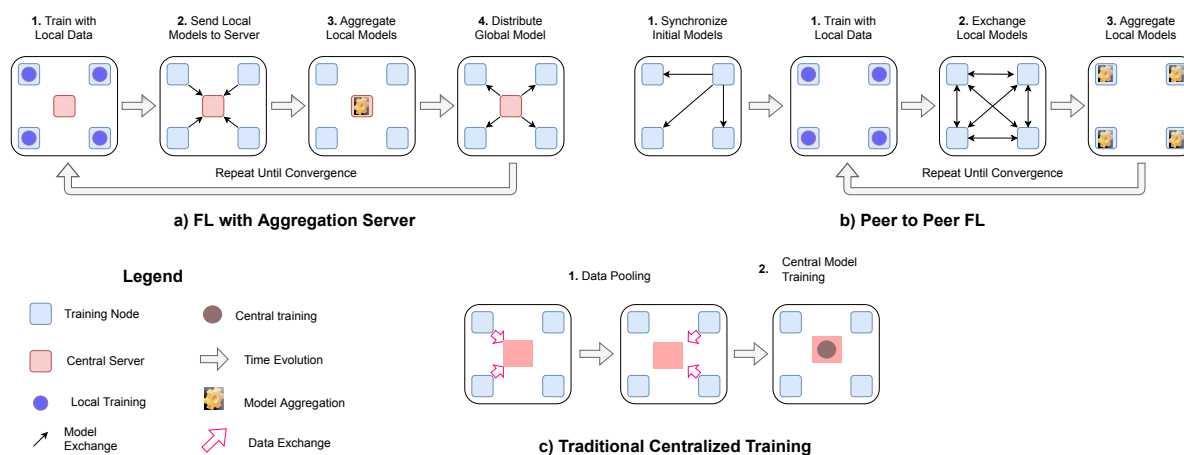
**1.** Train with Local Data

**2.** Send Local Models to Server

**3.** Aggregate Local Models

**4.** Distribute Global Model

Repeat Until Convergence

**a) FL with Aggregation Server**

**1.** Synchronize Initial Models

**1.** Train with Local Data

**2.** Exchange Local Models

**3.** Aggregate Local Models

Repeat Until Convergence

**b) Peer to Peer FL**

**Legend**

Training Node

Central training

Central Server

Time Evolution

Local Training

Model Aggregation

Model Exchange

Data Exchange

**1.** Data Pooling

**2.** Central Model Training

**c) Traditional Centralized Training**